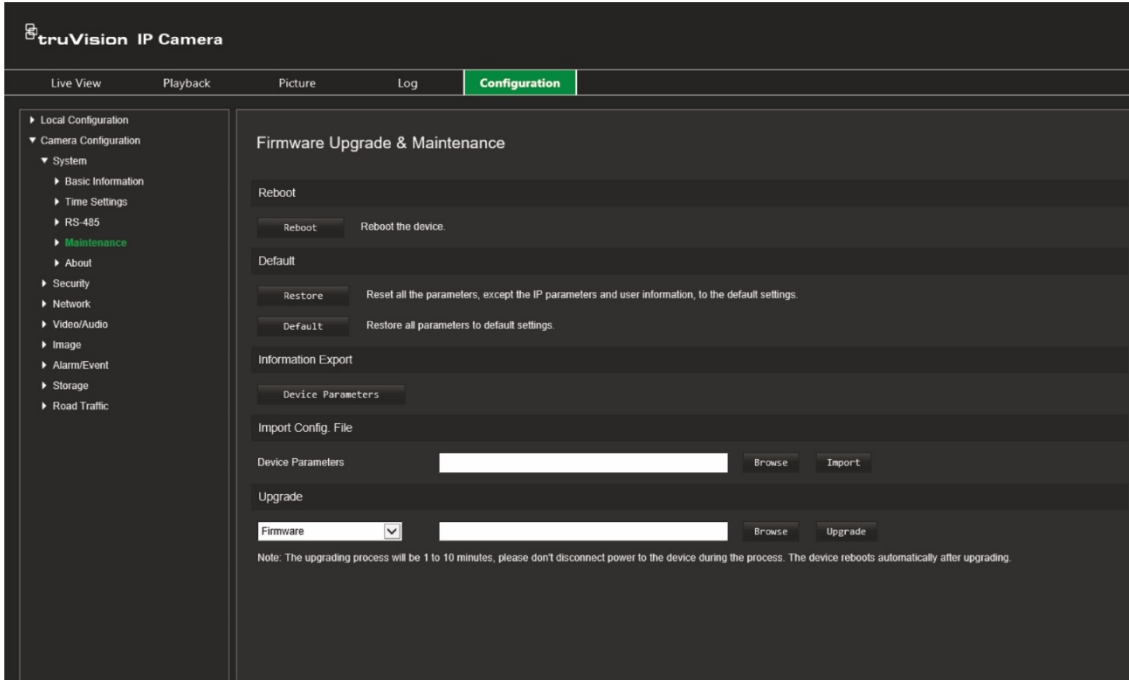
truVision IP Camera

Live View Playback Picture Log Configuration

▶ Local Configuration
▼ Camera Configuration
▼ System
▶ Basic Information
▶ Time Settings
▶ RS-485
▶ Maintenance
▶ About
▶ Security
▶ Network
▶ Video/Audio
▶ Image
▶ Alarm/Event
▶ Storage
▶ Road Traffic

Firmware Upgrade & Maintenance

Reboot

Reboot Reboot the device.

Default

Restore Reset all the parameters, except the IP parameters and user information, to the default settings.

Default Restore all parameters to default settings.

Information Export

Device Parameters

Import Config. File

Device Parameters Browse Import

Upgrade

Firmware Browse Upgrade

Note: The upgrading process will be 1 to 10 minutes, please don't disconnect power to the device during the process. The device reboots automatically after upgrading.